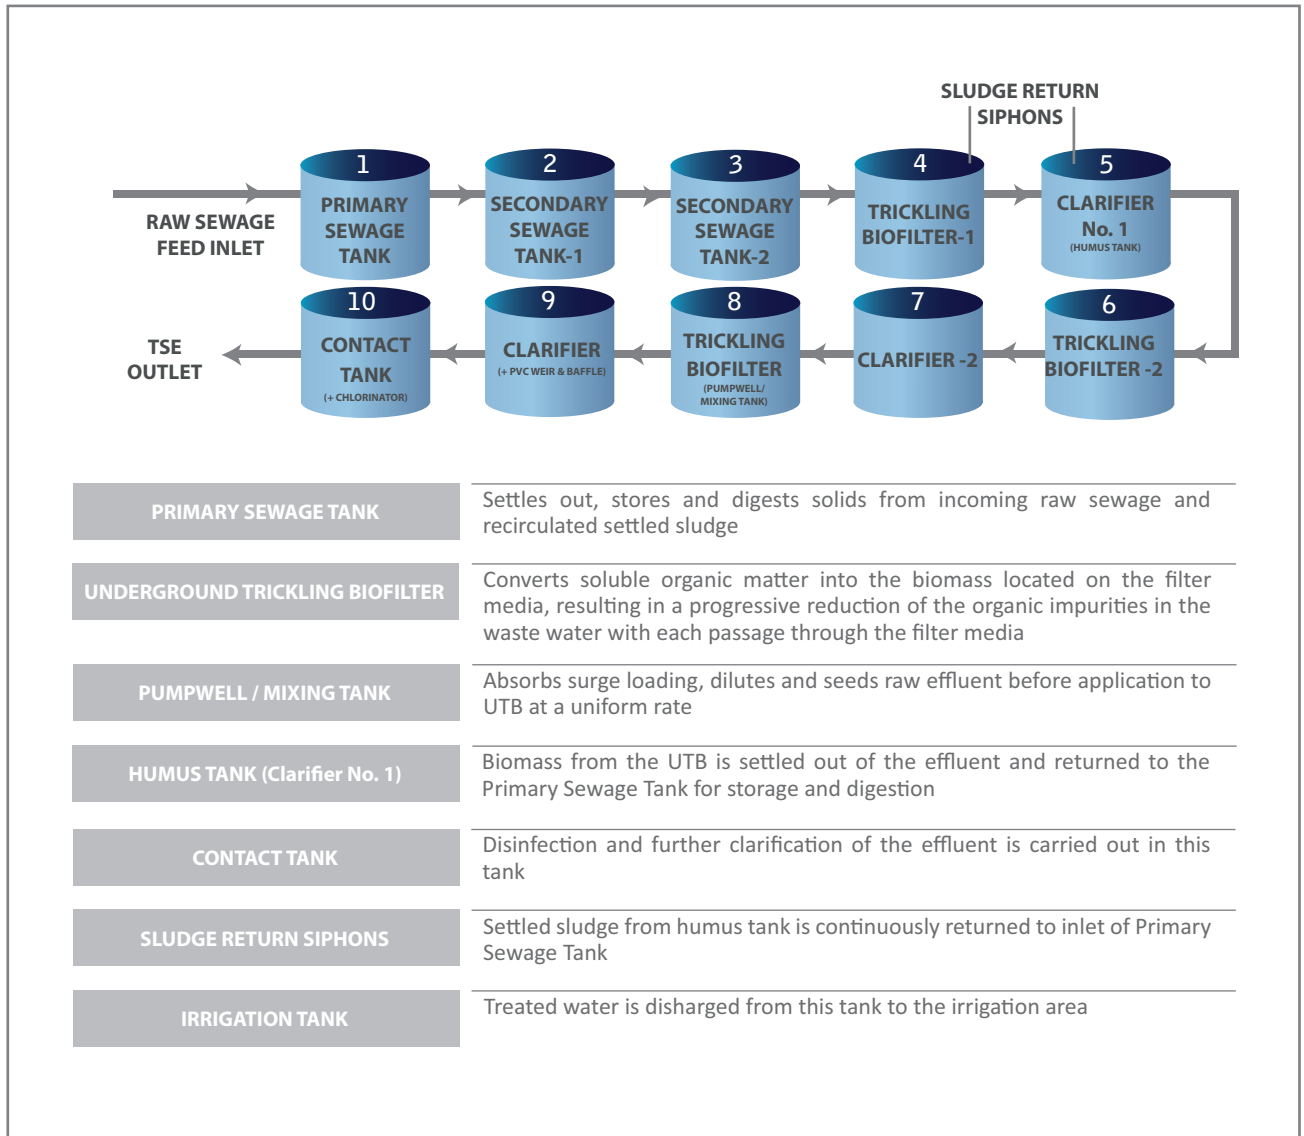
SLUDGE RETURN SIPHONS

RAW SEWAGE FEED INLET

1 PRIMARY SEWAGE TANK

2 SECONDARY SEWAGE TANK-1

3 SECONDARY SEWAGE TANK-2

4 TRICKLING BIOFILTER-1

5 CLARIFIER No. 1 (HUMUS TANK)

6 TRICKLING BIOFILTER -2

7 CLARIFIER -2

8 TRICKLING BIOFILTER (PUMPWELL/ MIXING TANK)

9 CLARIFIER (+ PVC WEIR & BAFFLE)

10 CONTACT TANK (+ CHLORINATOR)

TSE OUTLET

| | |
|---|---|
| PRIMARY SEWAGE TANK | Settles out, stores and digests solids from incoming raw sewage and recirculated settled sludge |
| UNDERGROUND TRICKLING BIOFILTER | Converts soluble organic matter into the biomass located on the filter media, resulting in a progressive reduction of the organic impurities in the waste water with each passage through the filter media |
| PUMPWELL / MIXING TANK | Absorbs surge loading, dilutes and seeds raw effluent before application to UTB at a uniform rate |
| HUMUS TANK (Clarifier No. 1) | Biomass from the UTB is settled out of the effluent and returned to the Primary Sewage Tank for storage and digestion |
| CONTACT TANK | Disinfection and further clarification of the effluent is carried out in this tank |
| SLUDGE RETURN SIPHONS | Settled sludge from humus tank is continuously returned to inlet of Primary Sewage Tank |
| IRRIGATION TANK | Treated water is disharged from this tank to the irrigation area |